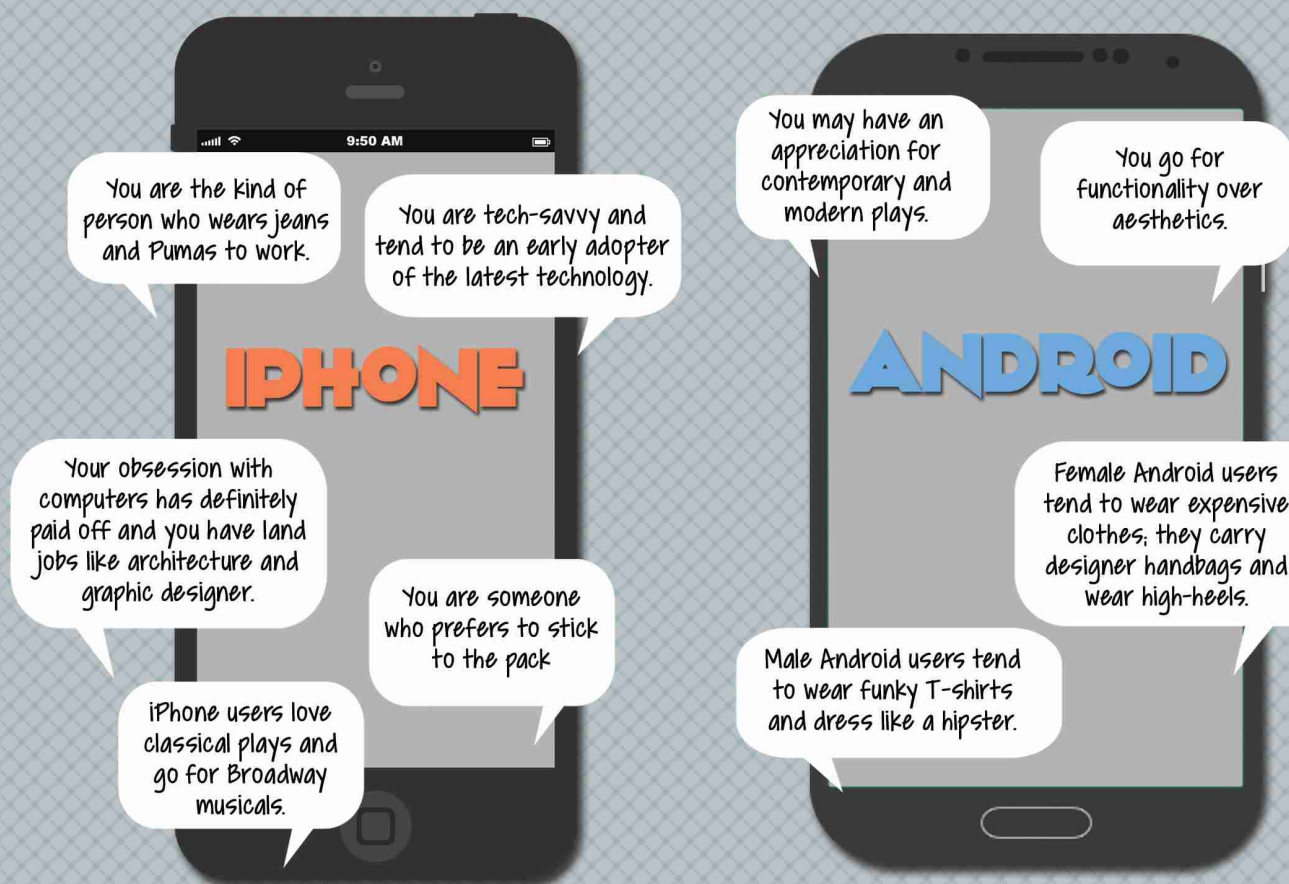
9:50 AM

You are the kind of person who wears jeans and Pumas to work.

You are tech-savvy and tend to be an early adopter of the latest technology.

IPHONE

Your obsession with computers has definitely paid off and you have land jobs like architecture and graphic designer.

You are someone who prefers to stick to the pack

iPhone users love classical plays and go for Broadway musicals.

You may have an appreciation for contemporary and modern plays.

You go for functionality over aesthetics.

ANDROID

Female Android users tend to wear expensive clothes; they carry designer handbags and wear high-heels.

Male Android users tend to wear funky T-shirts and dress like a hipster.